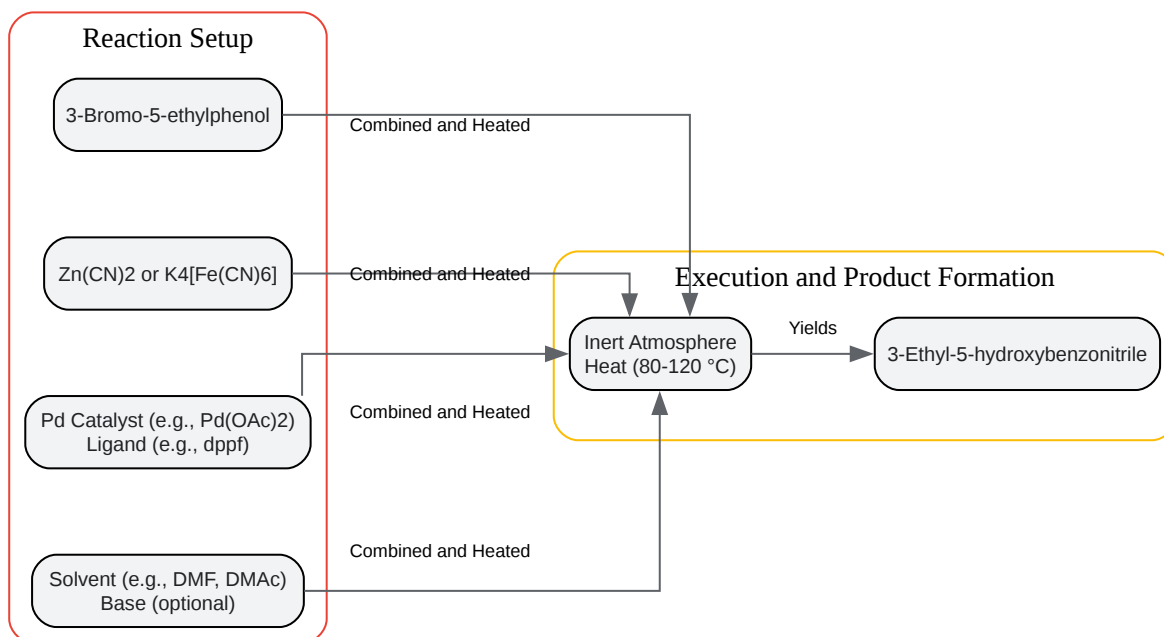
Reaction Setup

3-Bromo-5-ethylphenol

Combined and Heated

Zn(CN)2 or K4[Fe(CN)6]

Combined and Heated

Execution and Product Formation

Inert Atmosphere
Heat (80-120 °C)

Yields

3-Ethyl-5-hydroxybenzonitrile

Pd Catalyst (e.g., Pd(OAc)2)
Ligand (e.g., dppf)

Combined and Heated

Combined and Heated

Solvent (e.g., DMF, DMAc)
Base (optional)